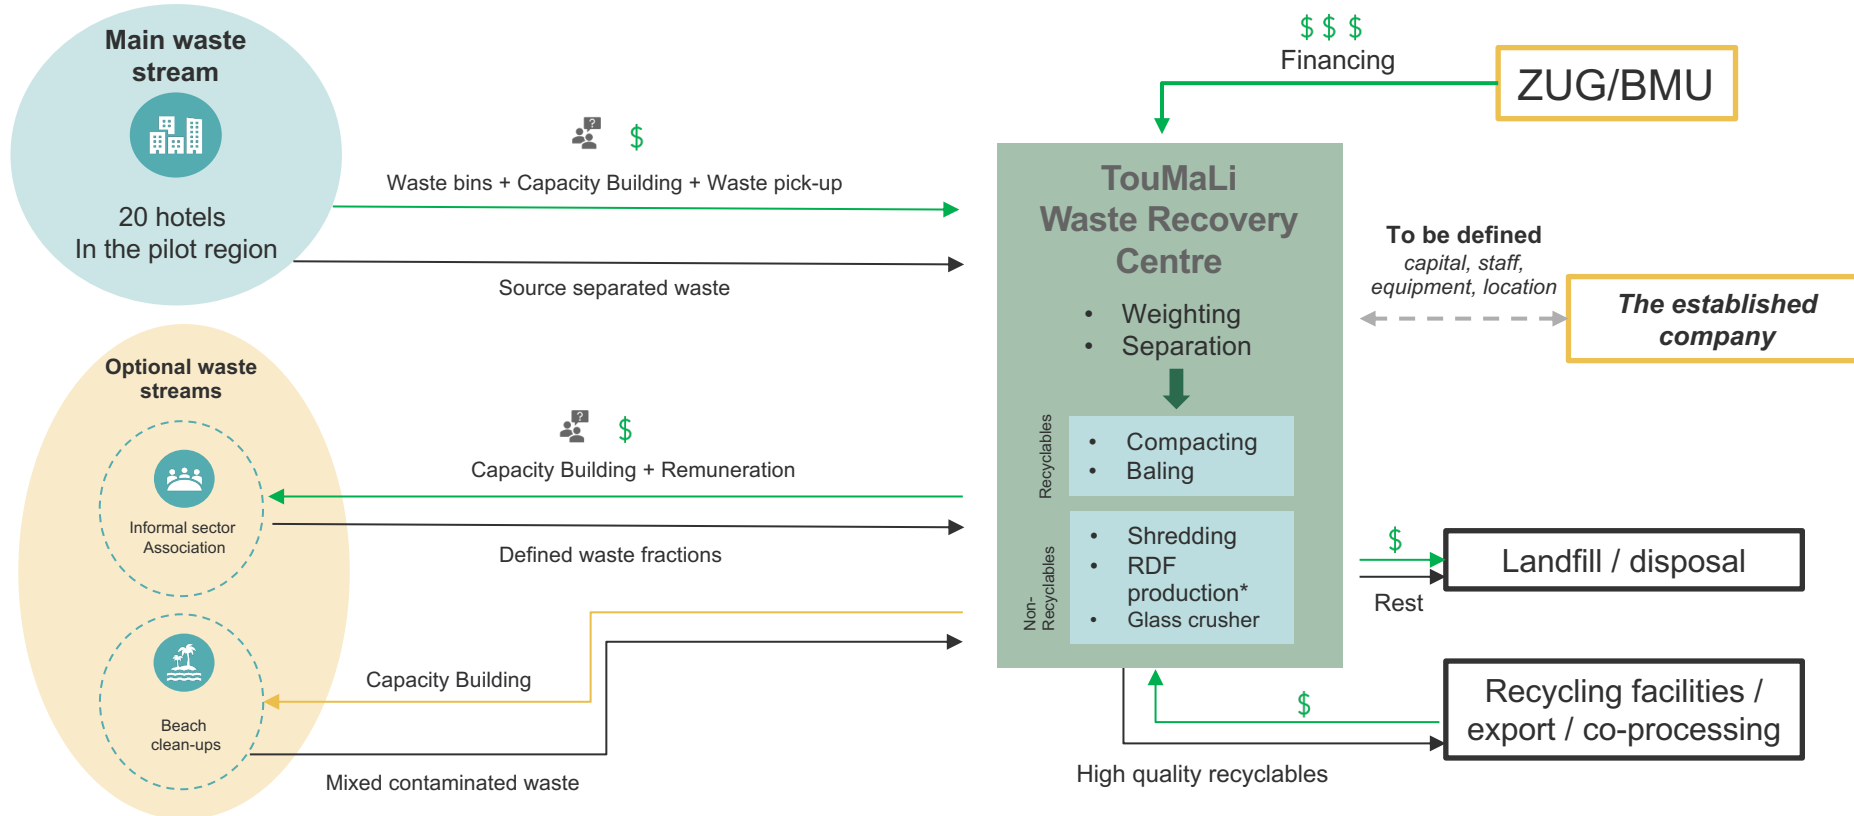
Main waste stream

20 hotels
In the pilot region

Optional waste streams

Informal sector Association

Beach clean-ups

$

Waste bins + Capacity Building + Waste pick-up

Source separated waste

$

Capacity Building + Remuneration

Defined waste fractions

Capacity Building

Mixed contaminated waste

$ $ $
Financing

ZUG/BMU

TouMaLi
Waste Recovery Centre

• Weighting
• Separation

Recyclables

• Compacting
• Baling

Non-Recyclables

• Shredding
• RDF production*
• Glass crusher

To be defined
capital, staff, equipment, location

The established company

$

Landfill / disposal

Rest

Recycling facilities / export / co-processing

$

High quality recyclables